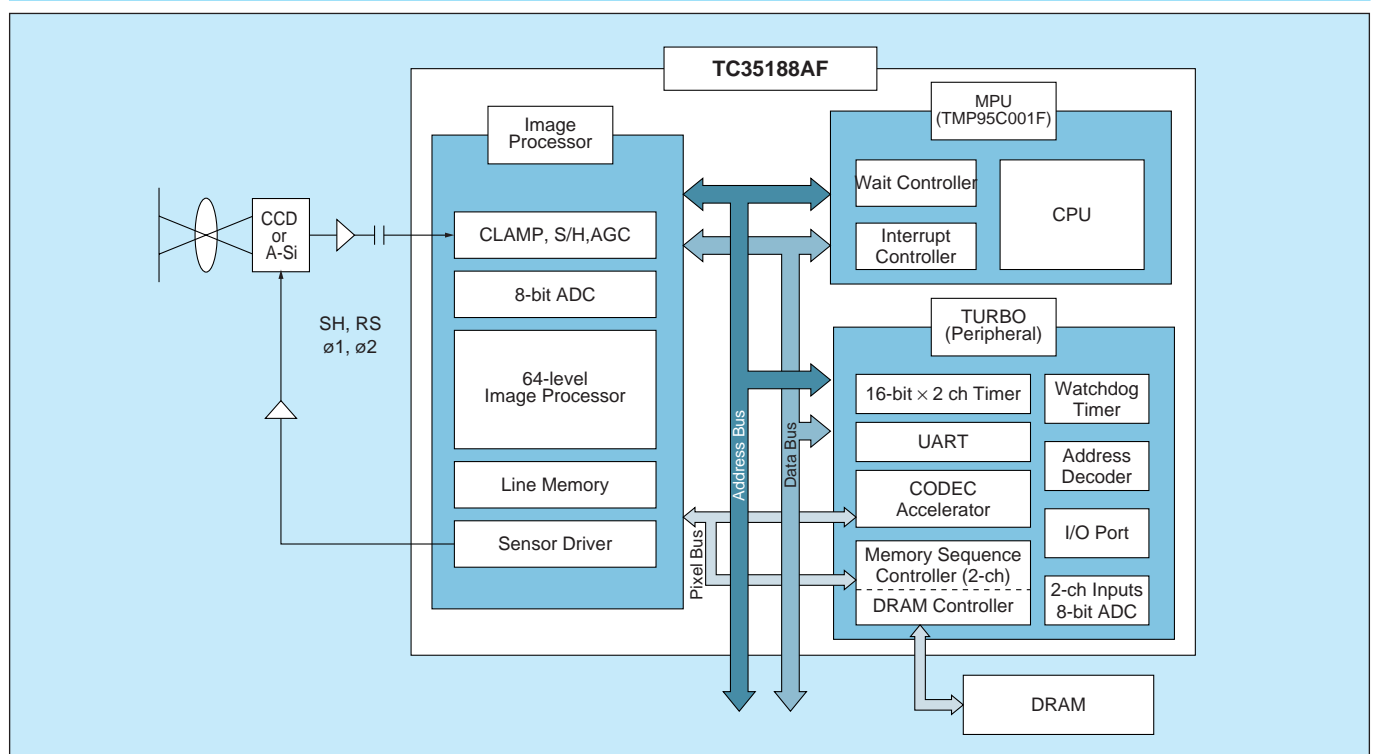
TC35188AF

Image Processor

CCD or A-Si

CLAMP, S/H,AGC

8-bit ADC

64-level Image Processor

Line Memory

Sensor Driver

SH, RS
ø1, ø2

MPU (TMP95C001F)

Wait Controller

Interrupt Controller

CPU

Address Bus

Data Bus

Pixel Bus

TURBO (Peripheral)

16-bit × 2 ch Timer

Watchdog Timer

UART

Address Decoder

CODEC Accelerator

I/O Port

Memory Sequence Controller (2-ch)

DRAM Controller

2-ch Inputs 8-bit ADC

DRAM